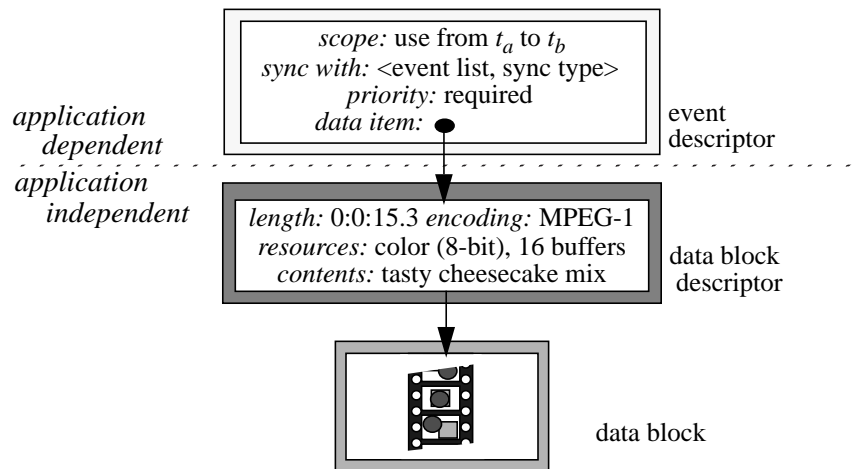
scope: use from $t_a$ to $t_b$
sync with: <event list, sync type>
priority: required
data item:

event descriptor

application dependent

application independent

length: 0:0:15.3 encoding: MPEG-1
resources: color (8-bit), 16 buffers
contents: tasty cheesecake mix

data block descriptor

data block